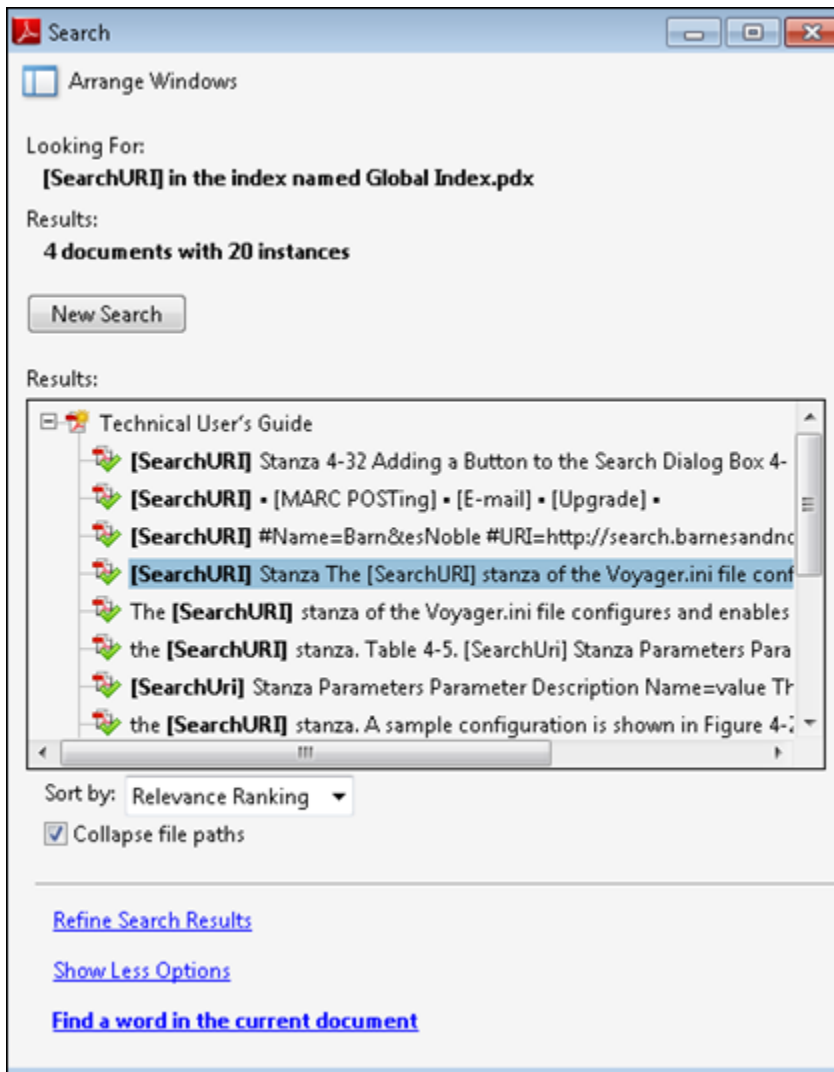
Search

Arrange Windows

Looking For:
**[SearchURI] in the index named Global Index.pdx**

Results:
**4 documents with 20 instances**

New Search

Results:

Technical User's Guide
**[SearchURI]** Stanza 4-32 Adding a Button to the Search Dialog Box 4-
**[SearchURI]** • [MARC POSTing] • [E-mail] • [Upgrade] •
**[SearchURI]** #Name=Barn&esNoble #URI=http://search.barnesandnc
**[SearchURI]** Stanza The [SearchURI] stanza of the Voyager.ini file conf
The **[SearchURI]** stanza of the Voyager.ini file configures and enables
the **[SearchURI]** stanza. Table 4-5. [SearchUri] Stanza Parameters Para
**[SearchUri]** Stanza Parameters Parameter Description Name=value Th
the **[SearchURI]** stanza. A sample configuration is shown in Figure 4-

Sort by: Relevance Ranking

Collapse file paths

Refine Search Results

Show Less Options

**Find a word in the current document**